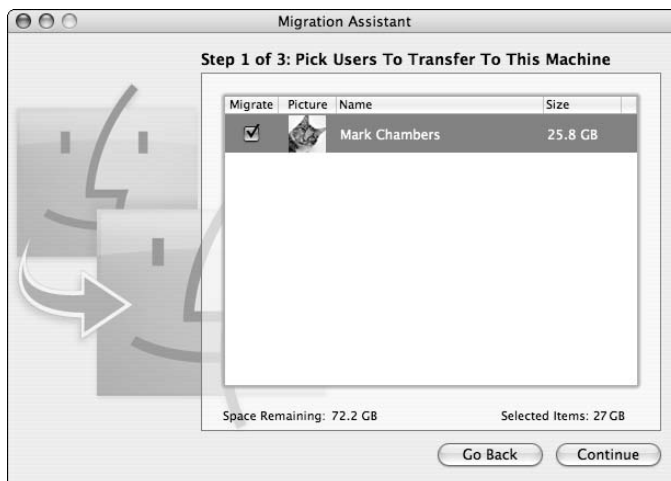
Migration Assistant

Step 1 of 3: Pick Users To Transfer To This Machine

| Migrate | Picture | Name | Size |
|---|---|---|---|
| ☑ | | Mark Chambers | 25.8 GB |

Space Remaining: 72.2 GB

Selected Items: 27 GB

Go Back

Continue